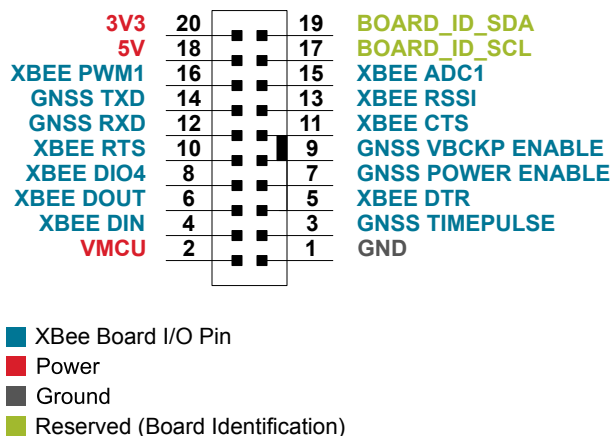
| | | | |
|---|---|---|---|
| 3V3 | 20 | 19 | BOARD_ID_SDA |
| 5V | 18 | 17 | BOARD_ID_SCL |
| XBEE PWM1 | 16 | 15 | XBEE ADC1 |
| GNSS TXD | 14 | 13 | XBEE RSSI |
| GNSS RXD | 12 | 11 | XBEE CTS |
| XBEE RTS | 10 | 9 | GNSS VBCKP ENABLE |
| XBEE DIO4 | 8 | 7 | GNSS POWER ENABLE |
| XBEE DOUT | 6 | 5 | XBEE DTR |
| XBEE DIN | 4 | 3 | GNSS TIMEPULSE |
| VMCU | 2 | 1 | GND |

XBee Board I/O Pin
Power
Ground
Reserved (Board Identification)